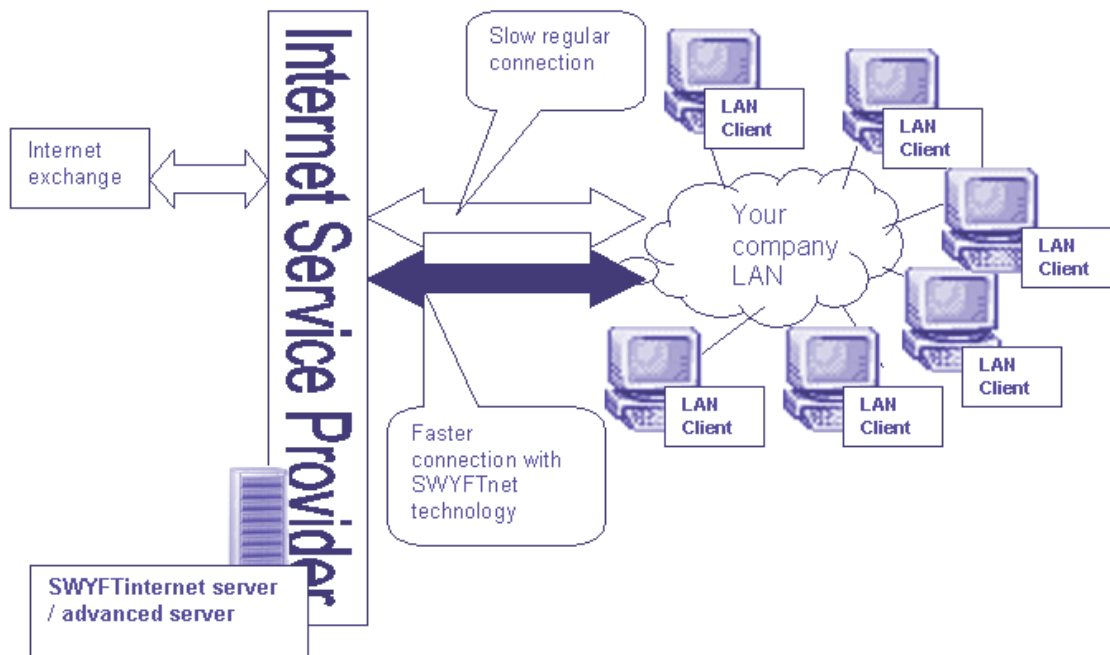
Internet exchange

Internet Service Provider

Slow regular connection

Faster connection with SWYFTnet technology

Your company LAN

LAN Client

LAN Client

LAN Client

LAN Client

LAN Client

LAN Client

SWYFTinternet server / advanced server